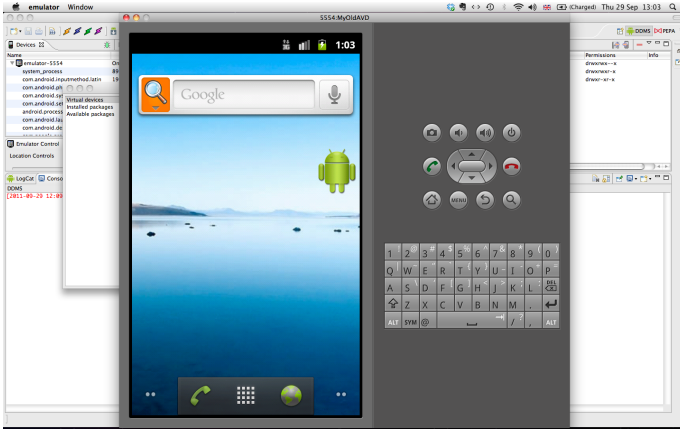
emulator Window
(Charged) Thu 29 Sep 13:03
5554:MyOldAVD
DDMS PEPA
Devices
Name
emulator-5554
system_process
com.android.inputmethod.latin
com.android.ph
com.android.se
com.android.se
android.process
com.android.la
com.android.de
Virtual devices
Installed packages
Available packages
Emulator Control
Location Controls
LogCat Console
DDMS
[2011-09-29 12:09
Permissions
drwxrwx--x
drwxrwxr-x
drwxr-xr-x
Info
1:03
Google
1 2 3 4 5 6 7 8 9 0
Q W E R T Y U I O P
A S D F G H J K L DEL
Z X C V B N M .
ALT SYM @ / , ALT
MENU